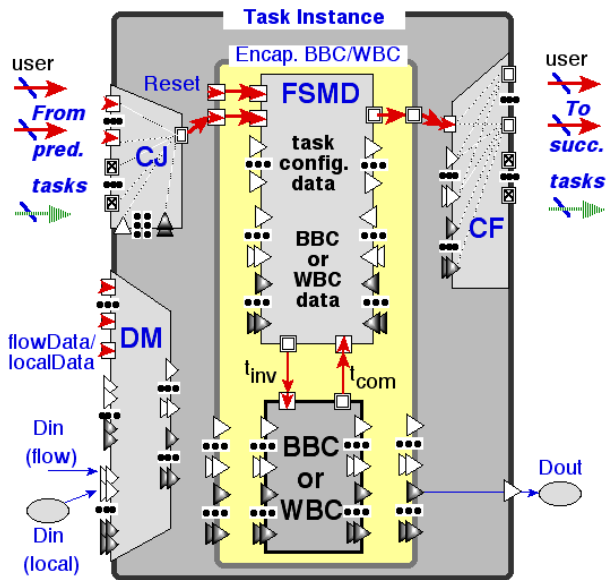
Task Instance

Encap. BBC/WBC

user

From pred.

tasks

Reset

CJ

FSMD

task config. data

BBC or WBC data

user

To succ.

tasks

CF

DM

flowData/ localData

$t_{inv}$

$t_{com}$

Din (flow)

Din (local)

BBC or WBC

Dout